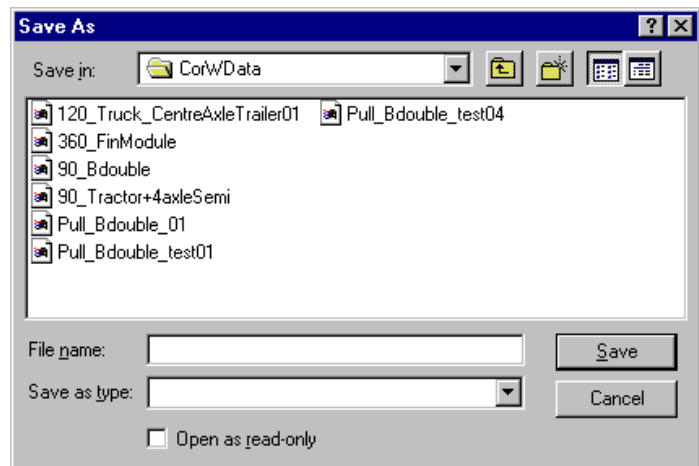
Save As
?
Save in: CorWData
120_Truck_CentreAxleTrailer01
360_FinModule
90_Bdouble
90_Tractor+4axleSemi
Pull_Bdouble_01
Pull_Bdouble_test01
Pull_Bdouble_test04
File name:
Save as type:
Save
Cancel
Open as read-only